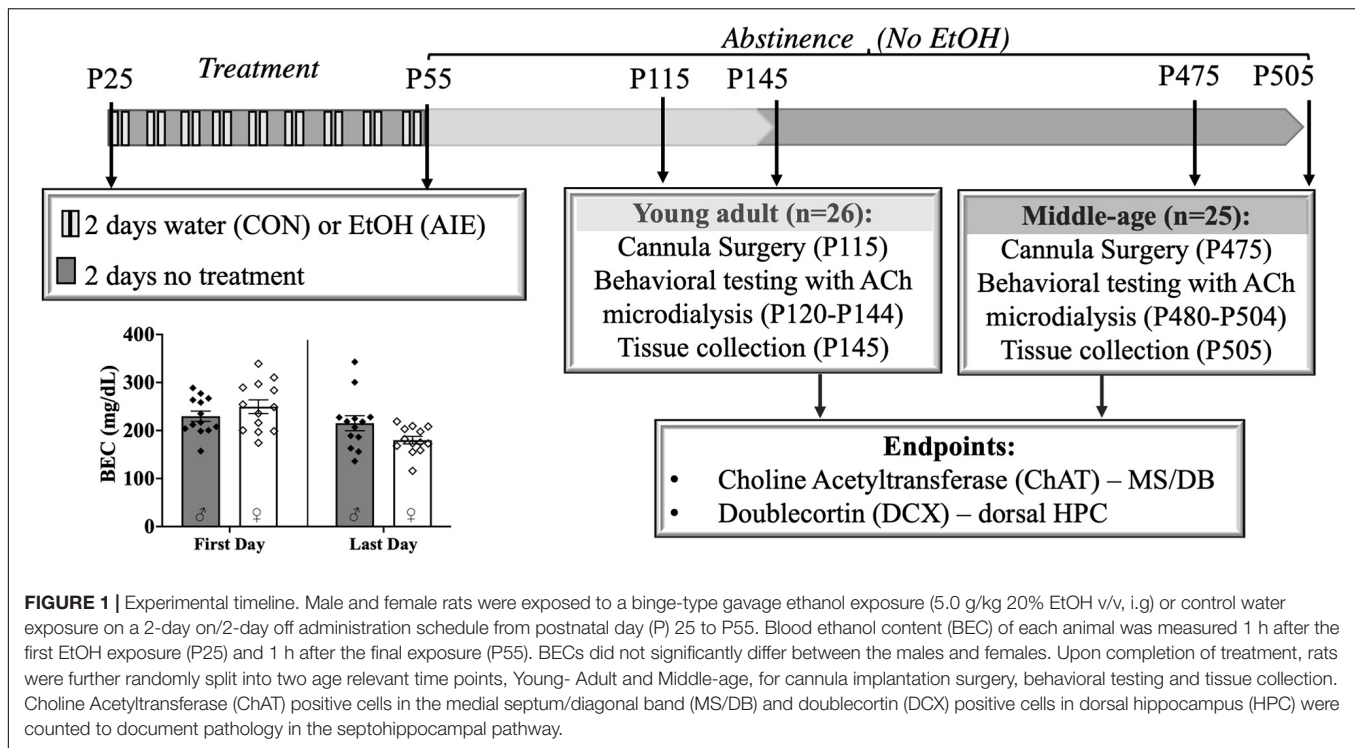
Abstinence (No EtOH)

P25 Treatment P55 P115 P145 P475 P505

2 days water (CON) or EtOH (AIE)
2 days no treatment

Young adult (n=26):
Cannula Surgery (P115)
Behavioral testing with ACh microdialysis (P120-P144)
Tissue collection (P145)

Middle-age (n=25):
Cannula Surgery (P475)
Behavioral testing with ACh microdialysis (P480-P504)
Tissue collection (P505)

400
300
200
100
0
BEC (mg/dL)
♂ ♀ ♂ ♀
First Day Last Day

Endpoints:
• Choline Acetyltransferase (ChAT) – MS/DB
• Doublecortin (DCX) – dorsal HPC

FIGURE 1 | Experimental timeline. Male and female rats were exposed to a binge-type gavage ethanol exposure (5.0 g/kg 20% EtOH v/v, i.g) or control water exposure on a 2-day on/2-day off administration schedule from postnatal day (P) 25 to P55. Blood ethanol content (BEC) of each animal was measured 1 h after the first EtOH exposure (P25) and 1 h after the final exposure (P55). BECs did not significantly differ between the males and females. Upon completion of treatment, rats were further randomly split into two age relevant time points, Young- Adult and Middle-age, for cannula implantation surgery, behavioral testing and tissue collection. Choline Acetyltransferase (ChAT) positive cells in the medial septum/diagonal band (MS/DB) and doublecortin (DCX) positive cells in dorsal hippocampus (HPC) were counted to document pathology in the septohippocampal pathway.